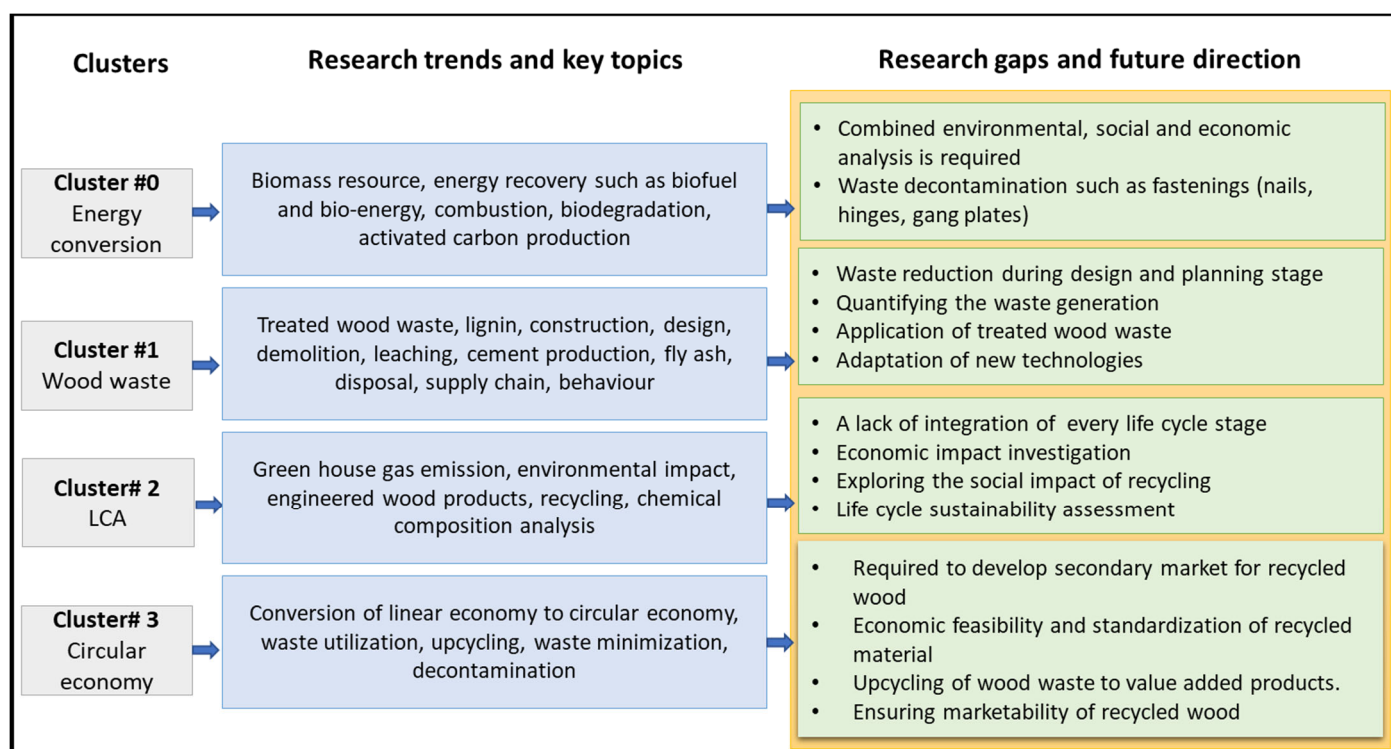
Clusters

Research trends and key topics

Research gaps and future direction

Cluster #0
Energy conversion

Biomass resource, energy recovery such as biofuel and bio-energy, combustion, biodegradation, activated carbon production

- Combined environmental, social and economic analysis is required
- Waste decontamination such as fastenings (nails, hinges, gang plates)

Cluster #1
Wood waste

Treated wood waste, lignin, construction, design, demolition, leaching, cement production, fly ash, disposal, supply chain, behaviour

- Waste reduction during design and planning stage
- Quantifying the waste generation
- Application of treated wood waste
- Adaptation of new technologies

Cluster# 2
LCA

Green house gas emission, environmental impact, engineered wood products, recycling, chemical composition analysis

- A lack of integration of every life cycle stage
- Economic impact investigation
- Exploring the social impact of recycling
- Life cycle sustainability assessment

Cluster# 3
Circular economy

Conversion of linear economy to circular economy, waste utilization, upcycling, waste minimization, decontamination

- Required to develop secondary market for recycled wood
- Economic feasibility and standardization of recycled material
- Upcycling of wood waste to value added products.
- Ensuring marketability of recycled wood